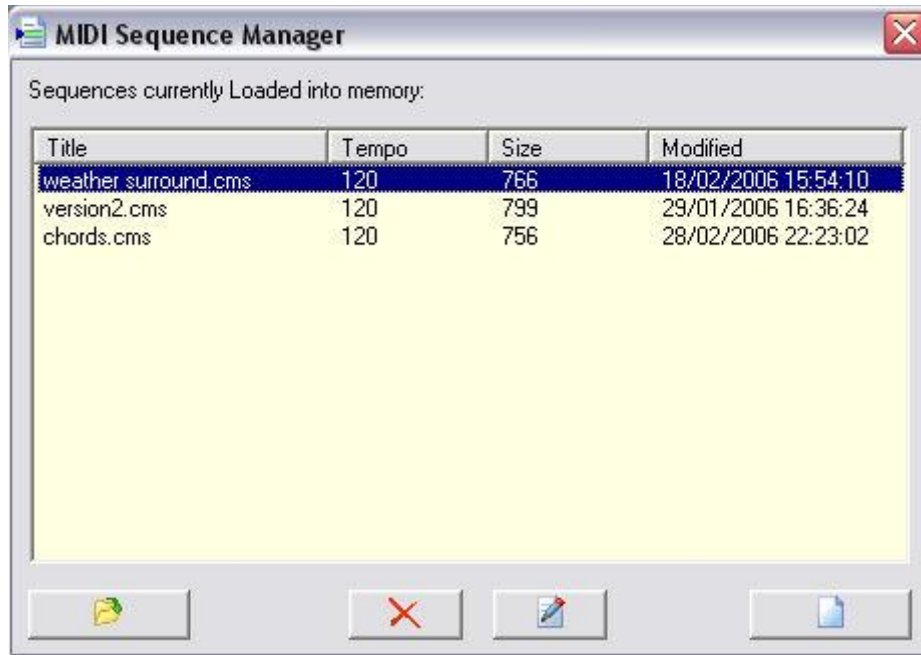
MIDI Sequence Manager

Sequences currently Loaded into memory:

| Title | Tempo | Size | Modified |
|---|---|---|---|
| weather surround.cms | 120 | 766 | 18/02/2006 15:54:10 |
| version2.cms | 120 | 799 | 29/01/2006 16:36:24 |
| chords.cms | 120 | 756 | 28/02/2006 22:23:02 |